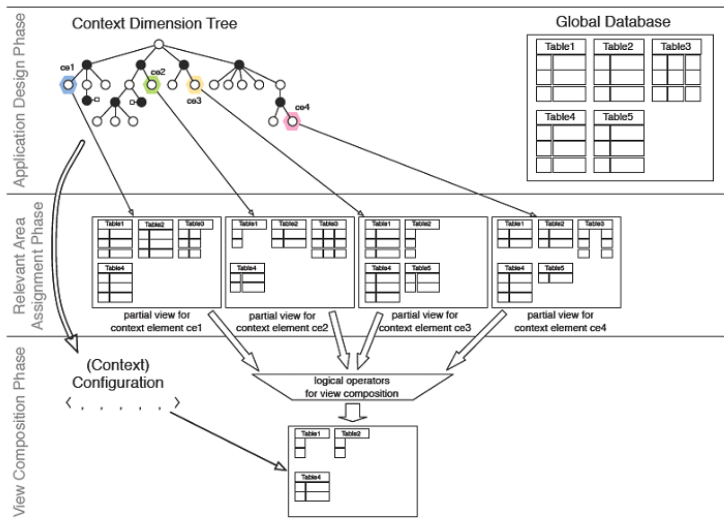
Application Design Phase

Context Dimension Tree

ce1

ce2

ce3

ce4

Global Database

Table1 Table2 Table3

Table4 Table5

Relevant Area Assignment Phase

Table1 Table2 Table3

Table4

partial view for context element ce1

Table1 Table2 Table3

Table4

partial view for context element ce2

Table1 Table2

Table4 Table5

partial view for context element ce3

Table1 Table2 Table3

Table4 Table5

partial view for context element ce4

View Composition Phase

(Context) Configuration

⟨ , , , , , ⟩

logical operators for view composition

Table1 Table2

Table4